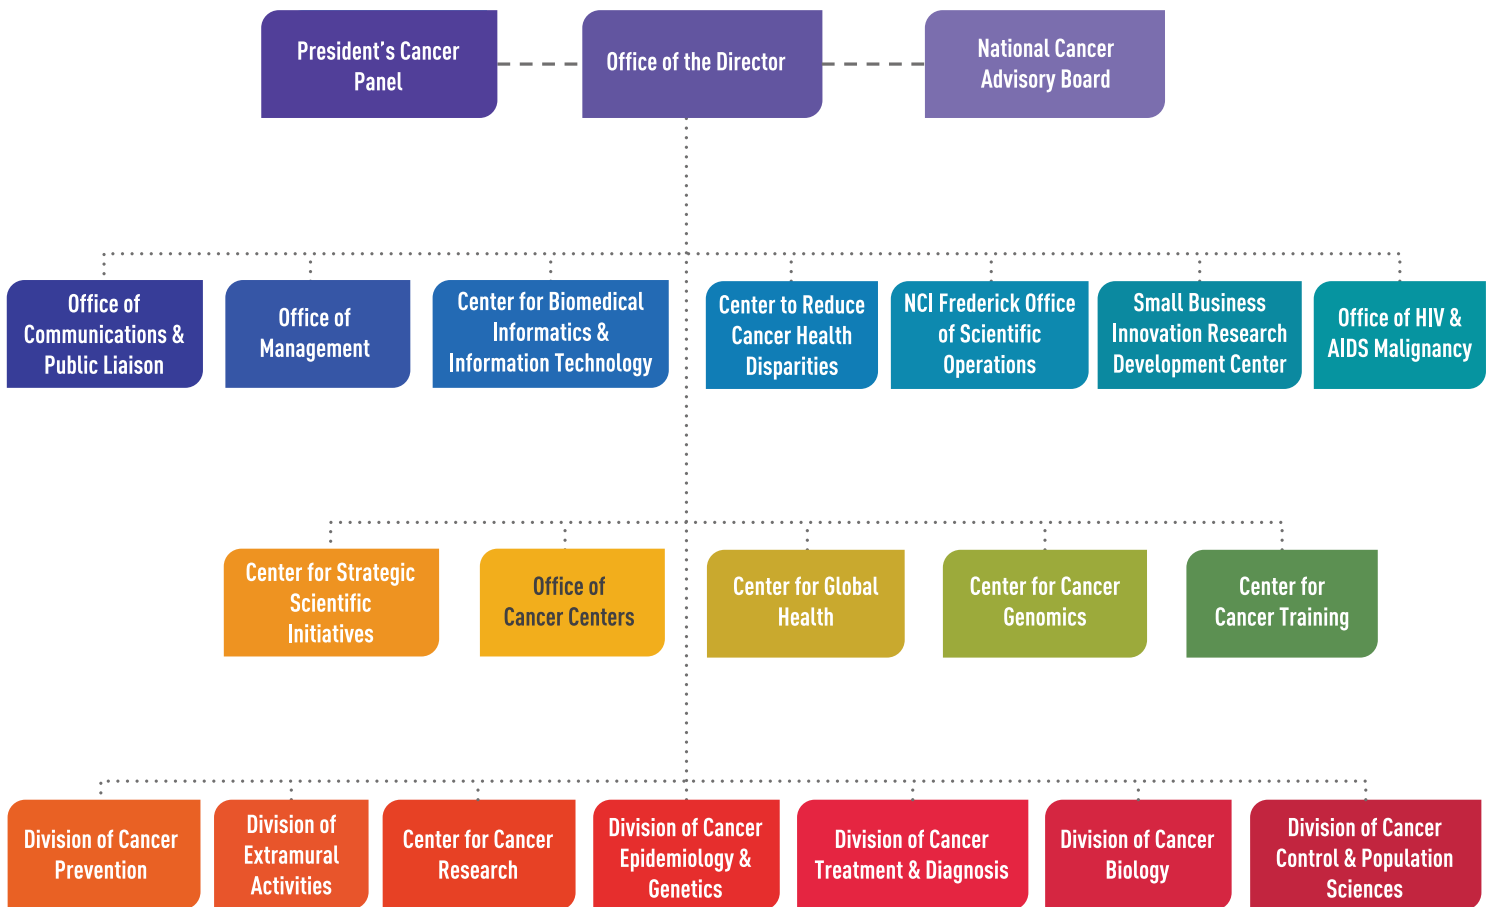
President's Cancer Panel

Office of the Director

National Cancer Advisory Board

Office of Communications & Public Liaison

Office of Management

Center for Biomedical Informatics & Information Technology

Center to Reduce Cancer Health Disparities

NCI Frederick Office of Scientific Operations

Small Business Innovation Research Development Center

Office of HIV & AIDS Malignancy

Center for Strategic Scientific Initiatives

Office of Cancer Centers

Center for Global Health

Center for Cancer Genomics

Center for Cancer Training

Division of Cancer Prevention

Division of Extramural Activities

Center for Cancer Research

Division of Cancer Epidemiology & Genetics

Division of Cancer Treatment & Diagnosis

Division of Cancer Biology

Division of Cancer Control & Population Sciences